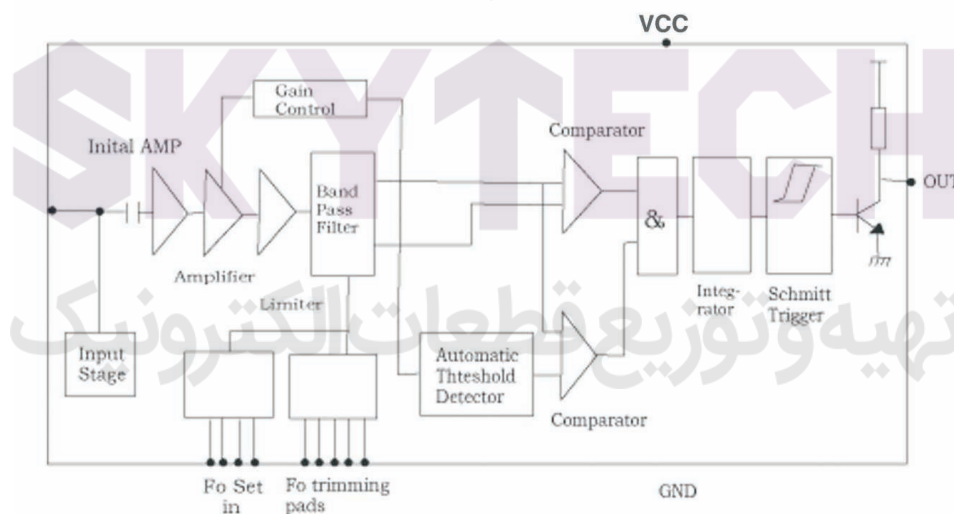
VCC

SKYTECH

Gain Control

Inital AMP

Comparator

Band Pass Filter

OUT

&

Amplifier

Limiter

Integrator

Schmitt Trigger

تهیه و توزیع قطعات الکترونیک

Input Stage

Automatic Thteshold Detector

Comparator

Fo Set in

Fo trimming pads

GND